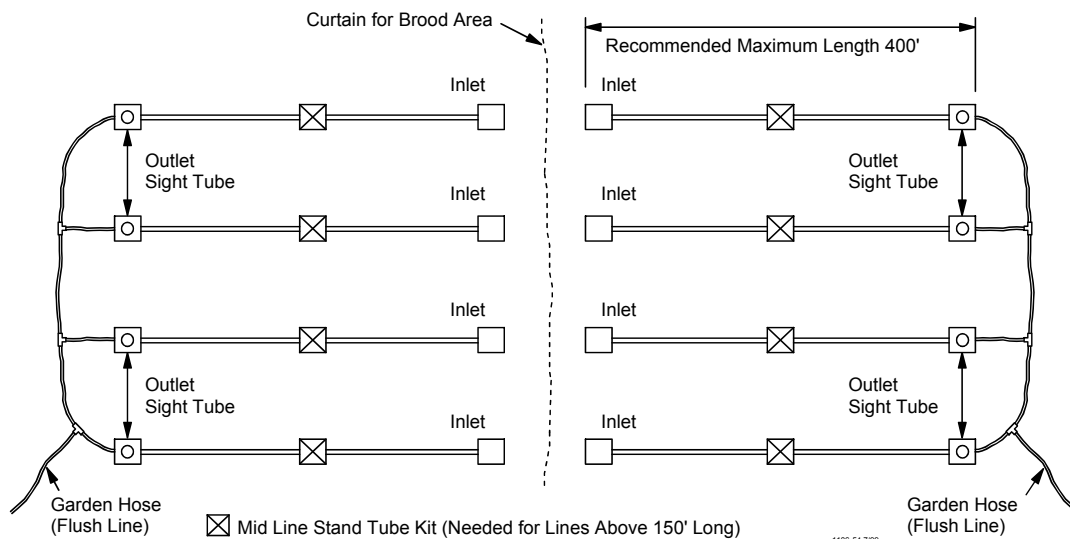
Curtain for Brood Area

Recommended Maximum Length 400'

Inlet

Inlet

Outlet Sight Tube

Outlet Sight Tube

Inlet

Inlet

Inlet

Inlet

Outlet Sight Tube

Outlet Sight Tube

Inlet

Inlet

Garden Hose (Flush Line)

⊠ Mid Line Stand Tube Kit (Needed for Lines Above 150' Long)

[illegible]

Garden Hose (Flush Line)